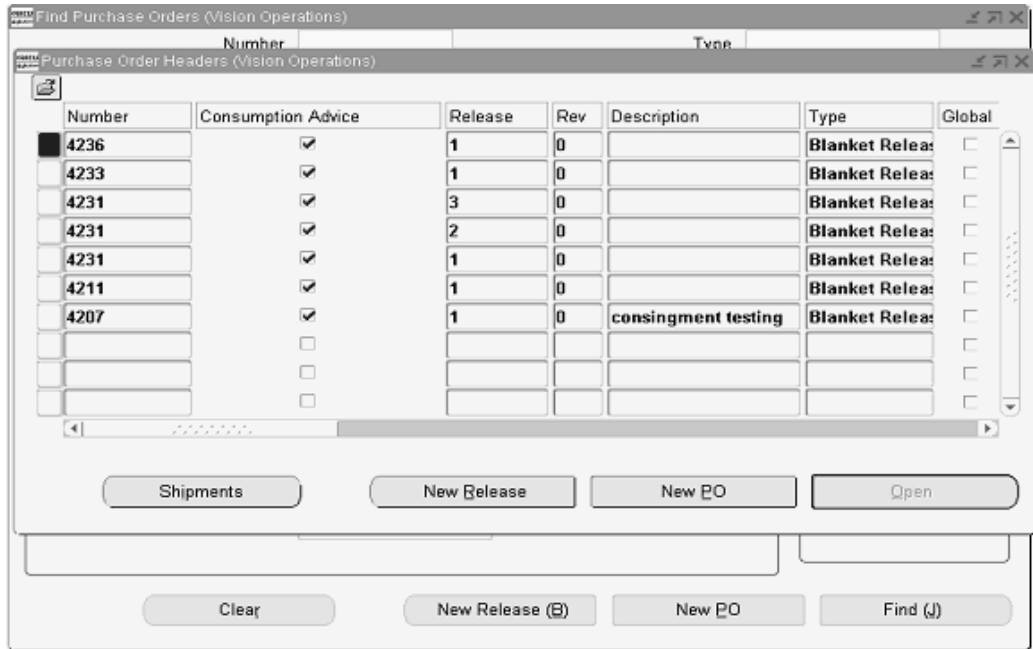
Find Purchase Orders (Vision Operations)

Number

Type

Purchase Order Headers (Vision Operations)

| Number | Consumption Advice | Release | Rev | Description | Type | Global |
|---|---|---|---|---|---|---|
| 4236 | ✔ | 1 | 0 | | Blanket Releas | ☐ |
| 4233 | ✔ | 1 | 0 | | Blanket Releas | ☐ |
| 4231 | ✔ | 3 | 0 | | Blanket Releas | ☐ |
| 4231 | ✔ | 2 | 0 | | Blanket Releas | ☐ |
| 4231 | ✔ | 1 | 0 | | Blanket Releas | ☐ |
| 4211 | ✔ | 1 | 0 | | Blanket Releas | ☐ |
| 4207 | ✔ | 1 | 0 | consingment testing | Blanket Releas | ☐ |
| | ☐ | | | | | ☐ |
| | ☐ | | | | | ☐ |
| | ☐ | | | | | ☐ |

Shipments

New Release

New PO

Open

Clear

New Release (B)

New PO

Find (J)